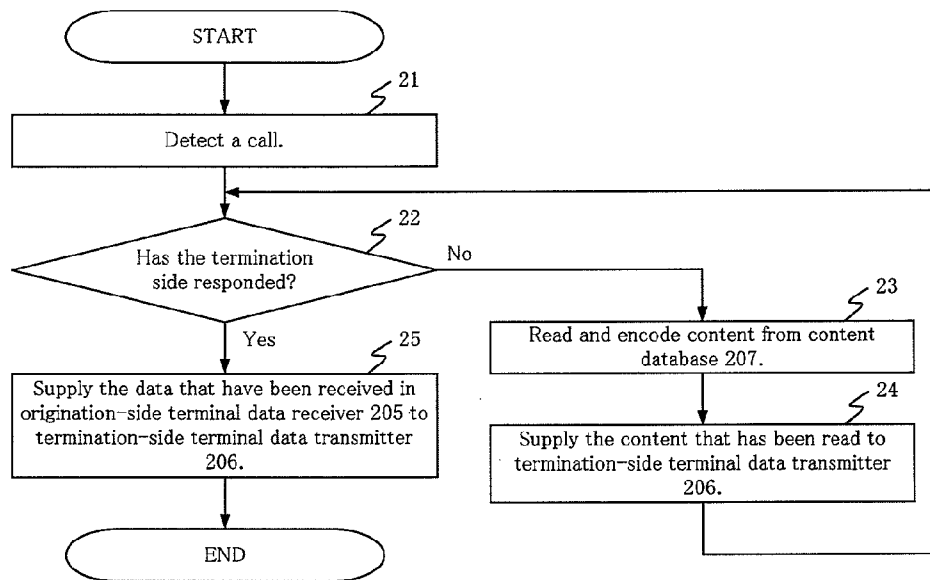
START

21

Detect a call.

22

Has the termination side responded?

No

23

Read and encode content from content database 207.

24

Supply the content that has been read to termination-side terminal data transmitter 206.

Yes

25

Supply the data that have been received in origination-side terminal data receiver 205 to termination-side terminal data transmitter 206.

END